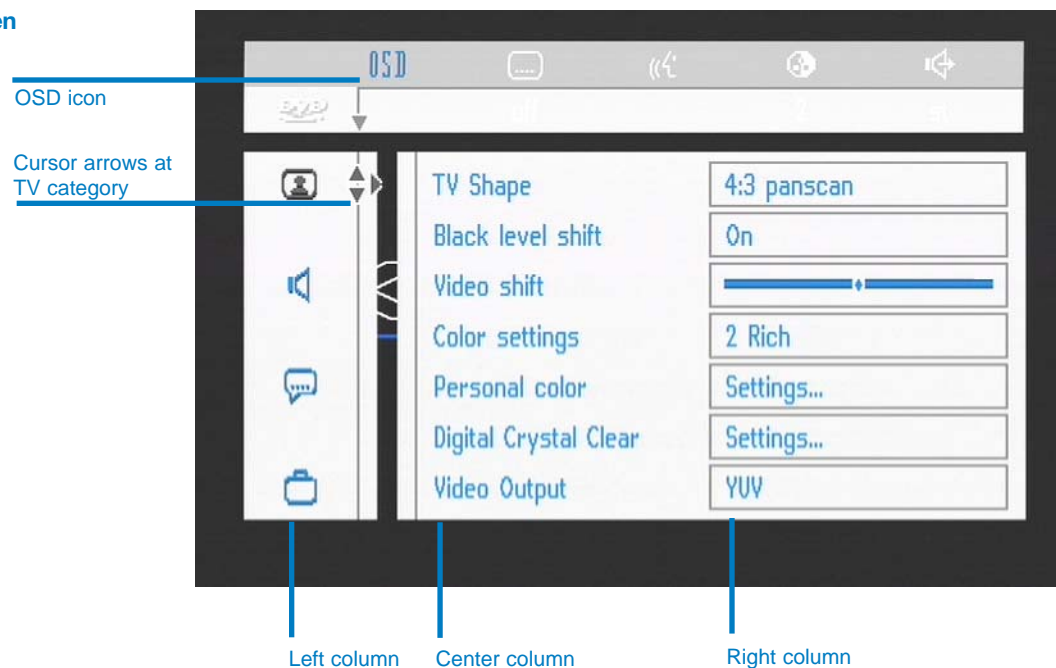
en

OSD icon

Cursor arrows at TV category

OSD

DVD off 2

TV Shape | 4:3 panscan
Black level shift | On
Video shift |
Color settings | 2 Rich
Personal color | Settings...
Digital Crystal Clear | Settings...
Video Output | YUV

Left column

Center column

Right column